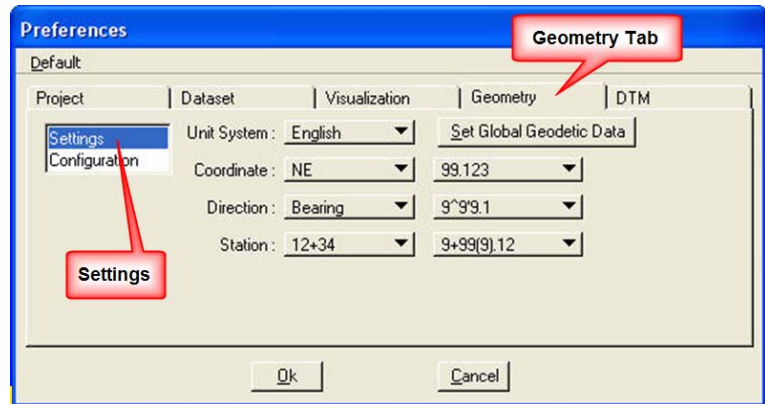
Preferences

Default

Geometry Tab

Project | Dataset | Visualization | Geometry | DTM

Settings
Configuration

Unit System : English
Set Global Geodetic Data

Coordinate : NE
99.123

Direction : Bearing
9^9'9.1

Station : 12+34
9+99(9).12

Settings

Ok
Cancel